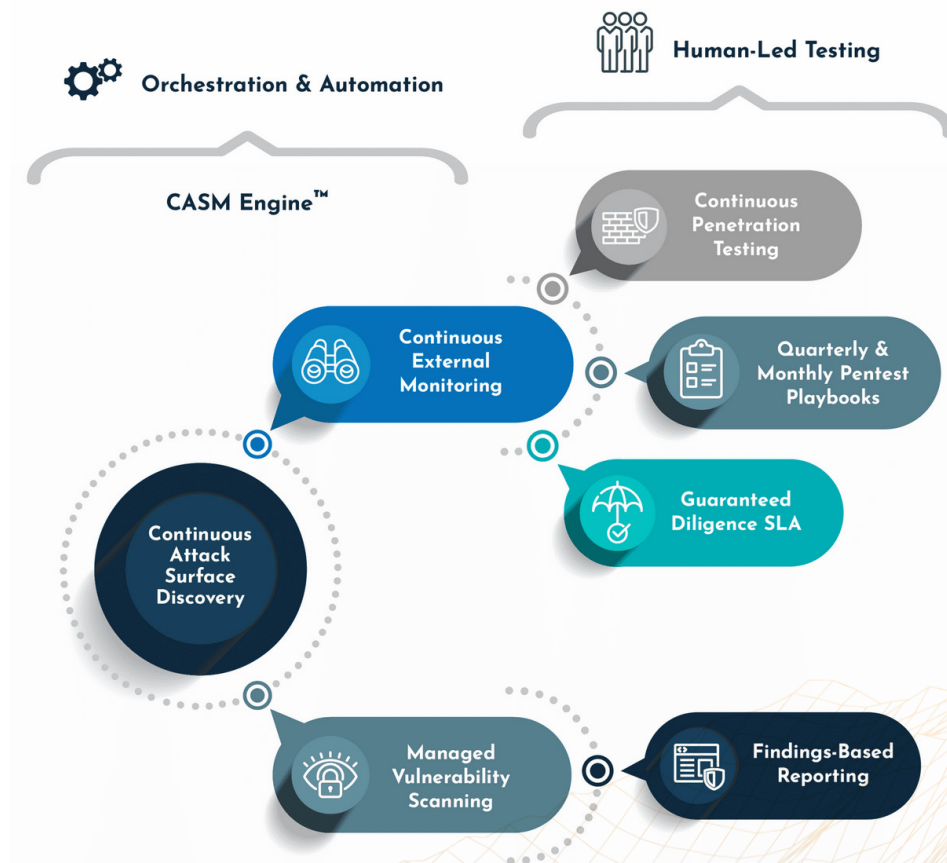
Human-Led Testing

Orchestration & Automation

CASM Engine™

Continuous Penetration Testing

Continuous External Monitoring

Quarterly & Monthly Pentest Playbooks

Guaranteed Diligence SLA

Continuous Attack Surface Discovery

Managed Vulnerability Scanning

Findings-Based Reporting